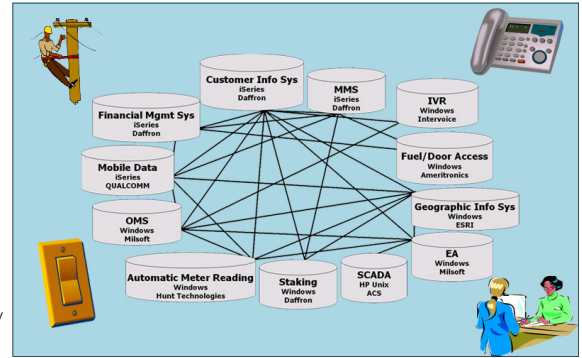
Customer Info Sys
iSeries
Daffron

MMS
iSeries
Daffron

IVR
Windows
Intervoice

Financial Mgmt Sys
iSeries
Daffron

Fuel/Door Access
Windows
Ameritronics

Mobile Data
iSeries
QUALCOMM

Geographic Info Sys
Windows
ESRI

OMS
Windows
Milsoft

EA
Windows
Milsoft

Automatic Meter Reading
Windows
Hunt Technologies

Staking
Windows
Daffron

SCADA
HP Unix
ACS